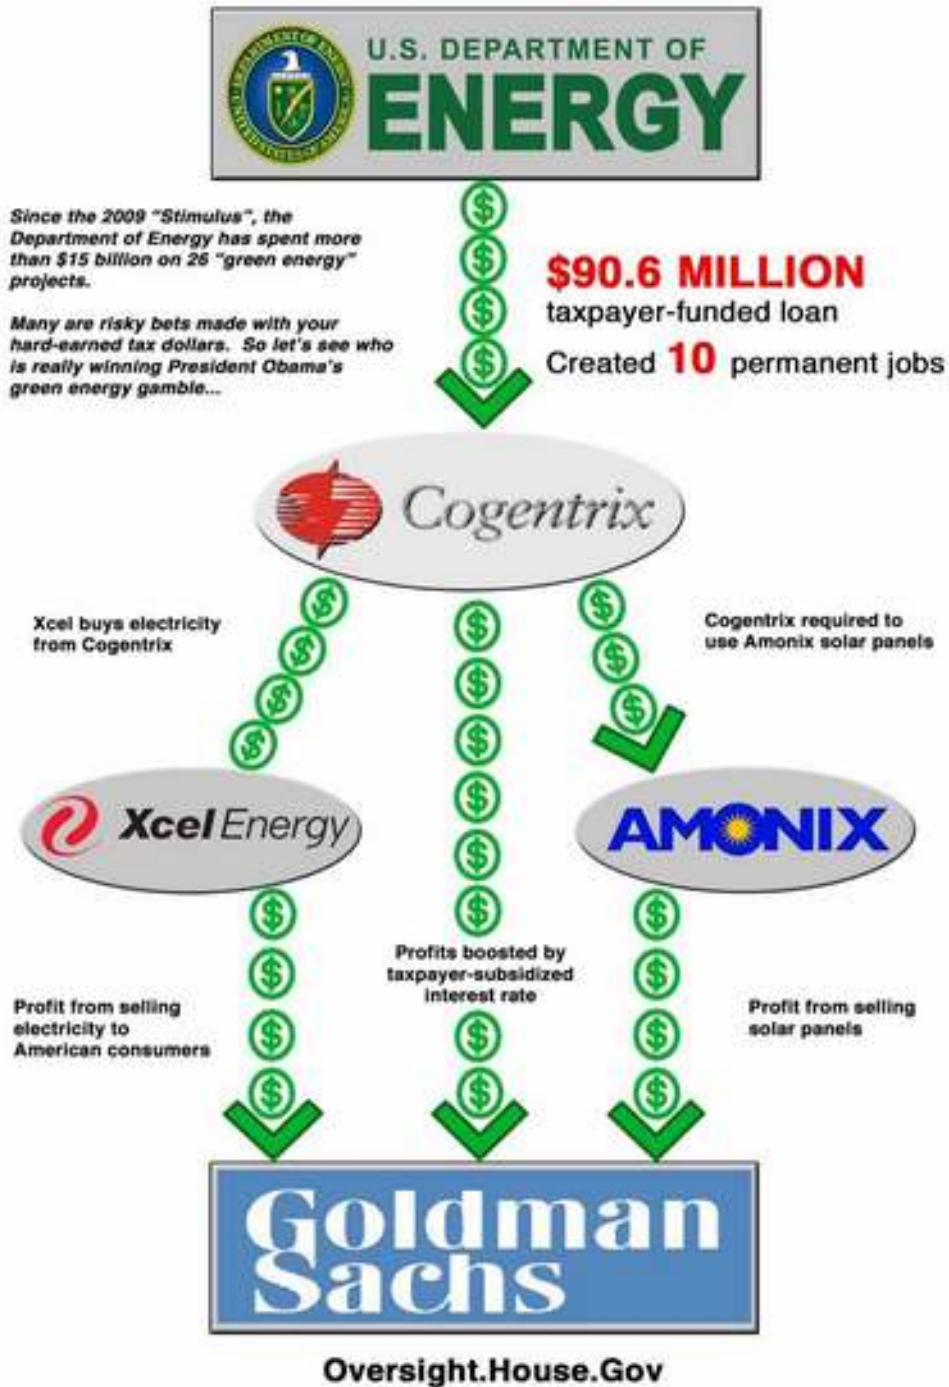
U.S. DEPARTMENT OF
ENERGY

Since the 2009 "Stimulus", the Department of Energy has spent more than $15 billion on 26 "green energy" projects.

Many are risky bets made with your hard-earned tax dollars. So let's see who is really winning President Obama's green energy gamble...

$90.6 MILLION
taxpayer-funded loan
Created 10 permanent jobs

Cogentrix

Xcel buys electricity from Cogentrix

Cogentrix required to use Amonix solar panels

Xcel Energy

AMONIX

Profits boosted by taxpayer-subsidized interest rate

Profit from selling electricity to American consumers

Profit from selling solar panels

Goldman Sachs

Oversight.House.Gov